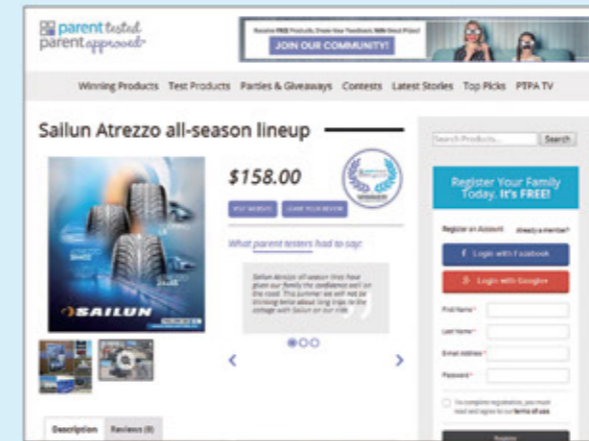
parent tested parent approved

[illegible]
JOIN OUR COMMUNITY!

Winning Products Test Products Parties & Giveaways Contests Latest Stories Top Picks PTPA TV

Sailun Atrezzo all-season lineup

$158.00

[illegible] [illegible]

What parent testers had to say:

Sailun Atrezzo all-season tires have given our family the confidence well on the road. This summer we will not be thinking twice about long trips to the cottage with Sailun on our ride

SAILUN

Description Reviews (8)

Search Products... Search

Register Your Family Today. It's FREE!

Register an Account Already a member?

f Login with Facebook

Login with Google+

First Name *

Last Name *

Email Address *

Password *

To complete registration, you must read and agree to our terms of use.

Register